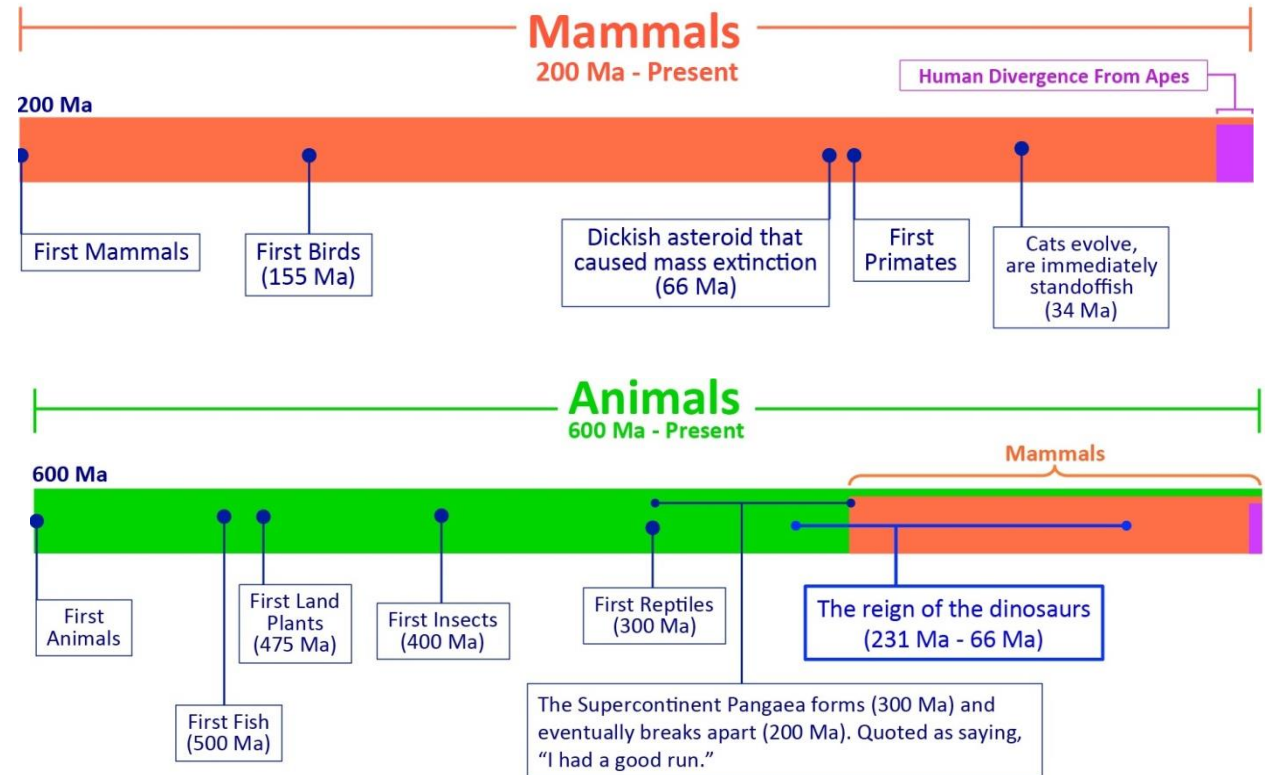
Mammals
200 Ma - Present

Human Divergence From Apes

200 Ma

First Mammals

First Birds (155 Ma)

Dickish asteroid that caused mass extinction (66 Ma)

First Primates

Cats evolve, are immediately standoffish (34 Ma)

Animals
600 Ma - Present

600 Ma

Mammals

First Animals

First Fish (500 Ma)

First Land Plants (475 Ma)

First Insects (400 Ma)

First Reptiles (300 Ma)

The reign of the dinosaurs (231 Ma - 66 Ma)

The Supercontinent Pangaea forms (300 Ma) and eventually breaks apart (200 Ma). Quoted as saying, "I had a good run."